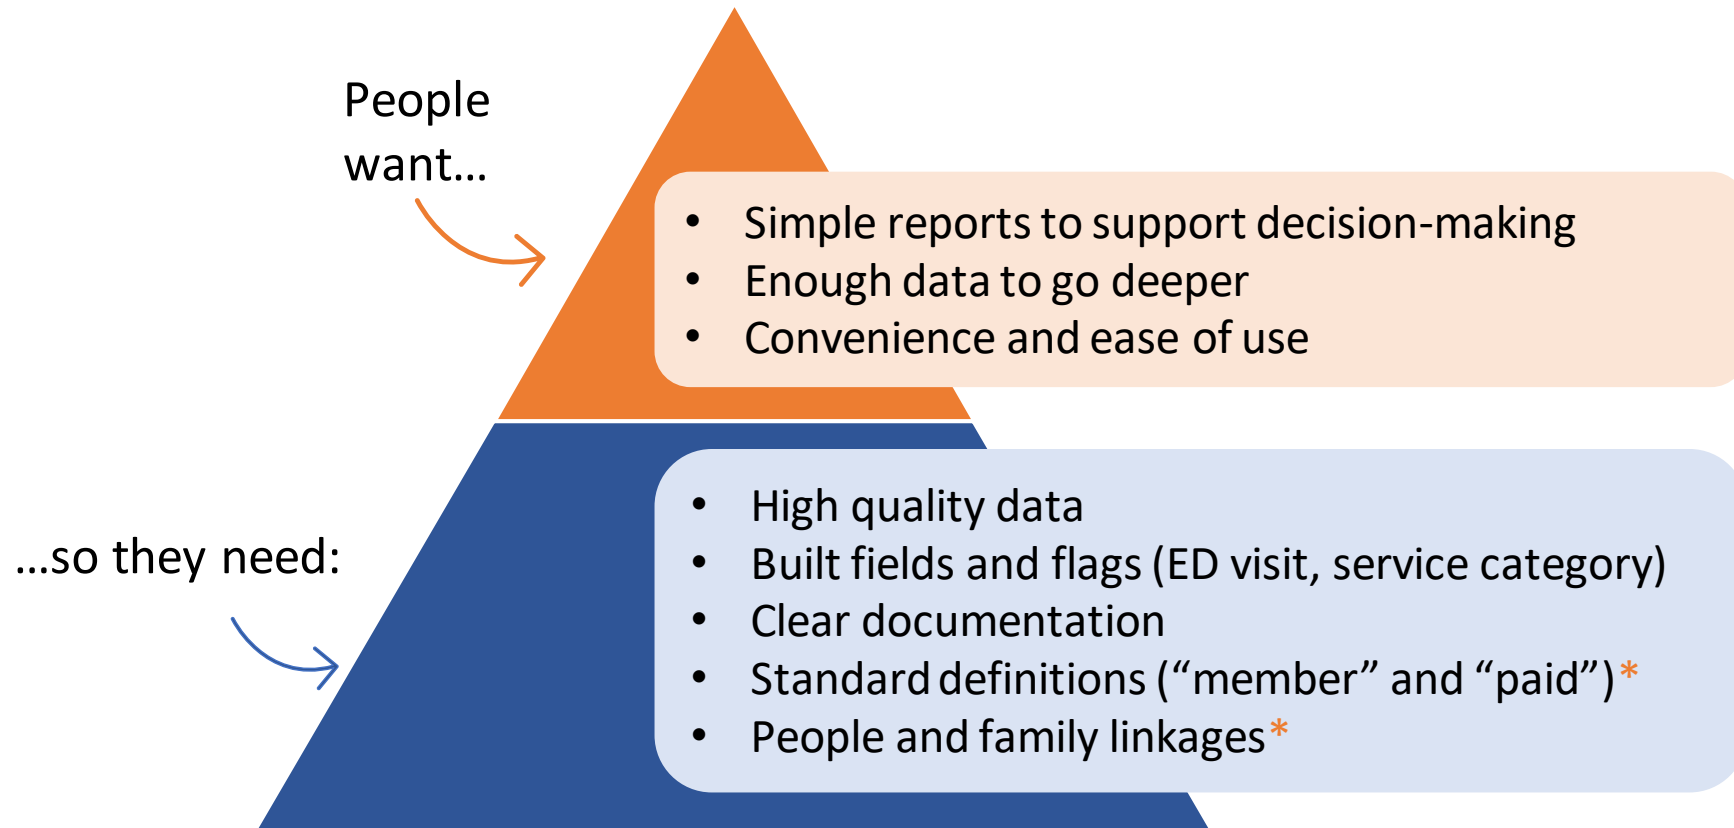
People want…

- Simple reports to support decision-making
- Enough data to go deeper
- Convenience and ease of use

…so they need:

- High quality data
- Built fields and flags (ED visit, service category)
- Clear documentation
- Standard definitions (“member” and “paid”)*
- People and family linkages*